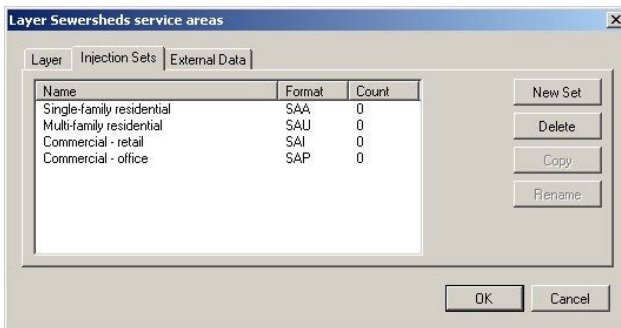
Layer Sewersheds service areas

Layer | Injection Sets | External Data

| Name | Format | Count |
|---|---|---|
| Single-family residential | SAA | 0 |
| Multi-family residential | SAU | 0 |
| Commercial - retail | SAI | 0 |
| Commercial - office | SAP | 0 |

New Set
Delete
Copy
Rename

OK
Cancel